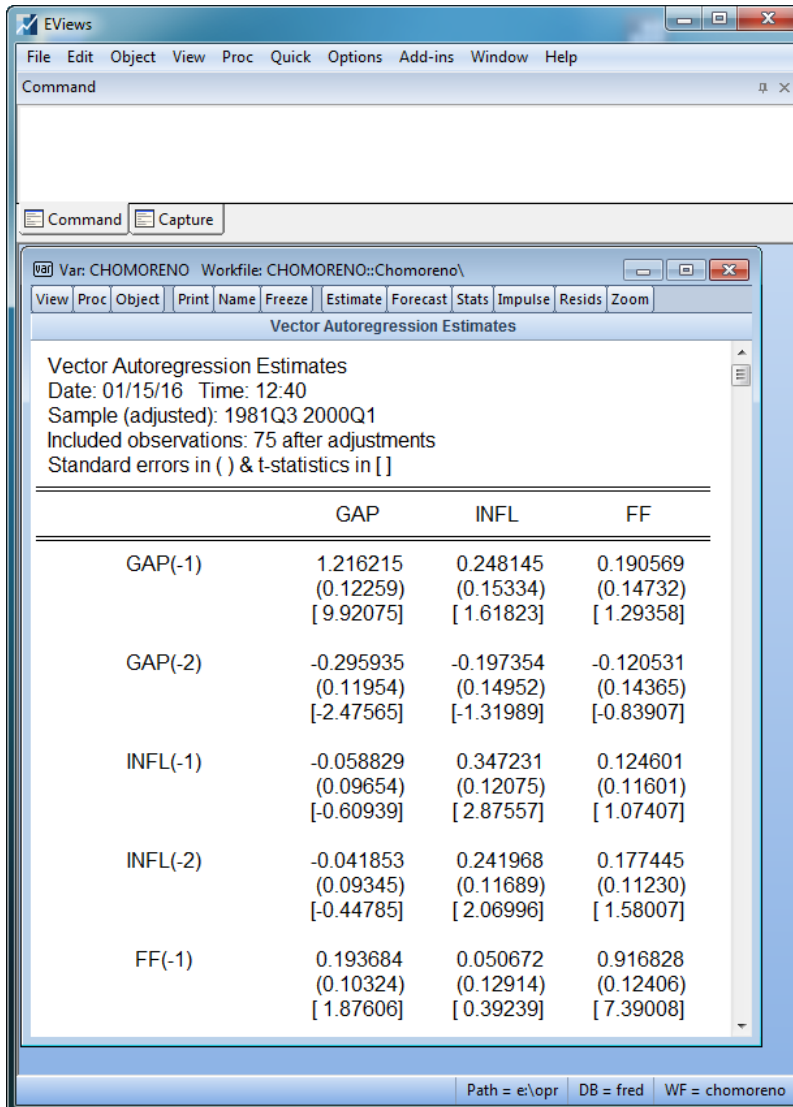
EViews
File Edit Object View Proc Quick Options Add-ins Window Help
Command
Command Capture

Var: CHOMORENO Workfile: CHOMORENO::Chomoreno\
View Proc Object Print Name Freeze Estimate Forecast Stats Impulse Resids Zoom
Vector Autoregression Estimates

Vector Autoregression Estimates
Date: 01/15/16 Time: 12:40
Sample (adjusted): 1981Q3 2000Q1
Included observations: 75 after adjustments
Standard errors in ( ) & t-statistics in [ ]

| | GAP | INFL | FF |
|---|---|---|---|
| GAP(-1) | 1.216215 | 0.248145 | 0.190569 |
| | (0.12259) | (0.15334) | (0.14732) |
| | [ 9.92075] | [ 1.61823] | [ 1.29358] |
| GAP(-2) | -0.295935 | -0.197354 | -0.120531 |
| | (0.11954) | (0.14952) | (0.14365) |
| | [-2.47565] | [-1.31989] | [-0.83907] |
| INFL(-1) | -0.058829 | 0.347231 | 0.124601 |
| | (0.09654) | (0.12075) | (0.11601) |
| | [-0.60939] | [ 2.87557] | [ 1.07407] |
| INFL(-2) | -0.041853 | 0.241968 | 0.177445 |
| | (0.09345) | (0.11689) | (0.11230) |
| | [-0.44785] | [ 2.06996] | [ 1.58007] |
| FF(-1) | 0.193684 | 0.050672 | 0.916828 |
| | (0.10324) | (0.12914) | (0.12406) |
| | [ 1.87606] | [ 0.39239] | [ 7.39008] |

Path = e:\opr DB = fred WF = chomoreno